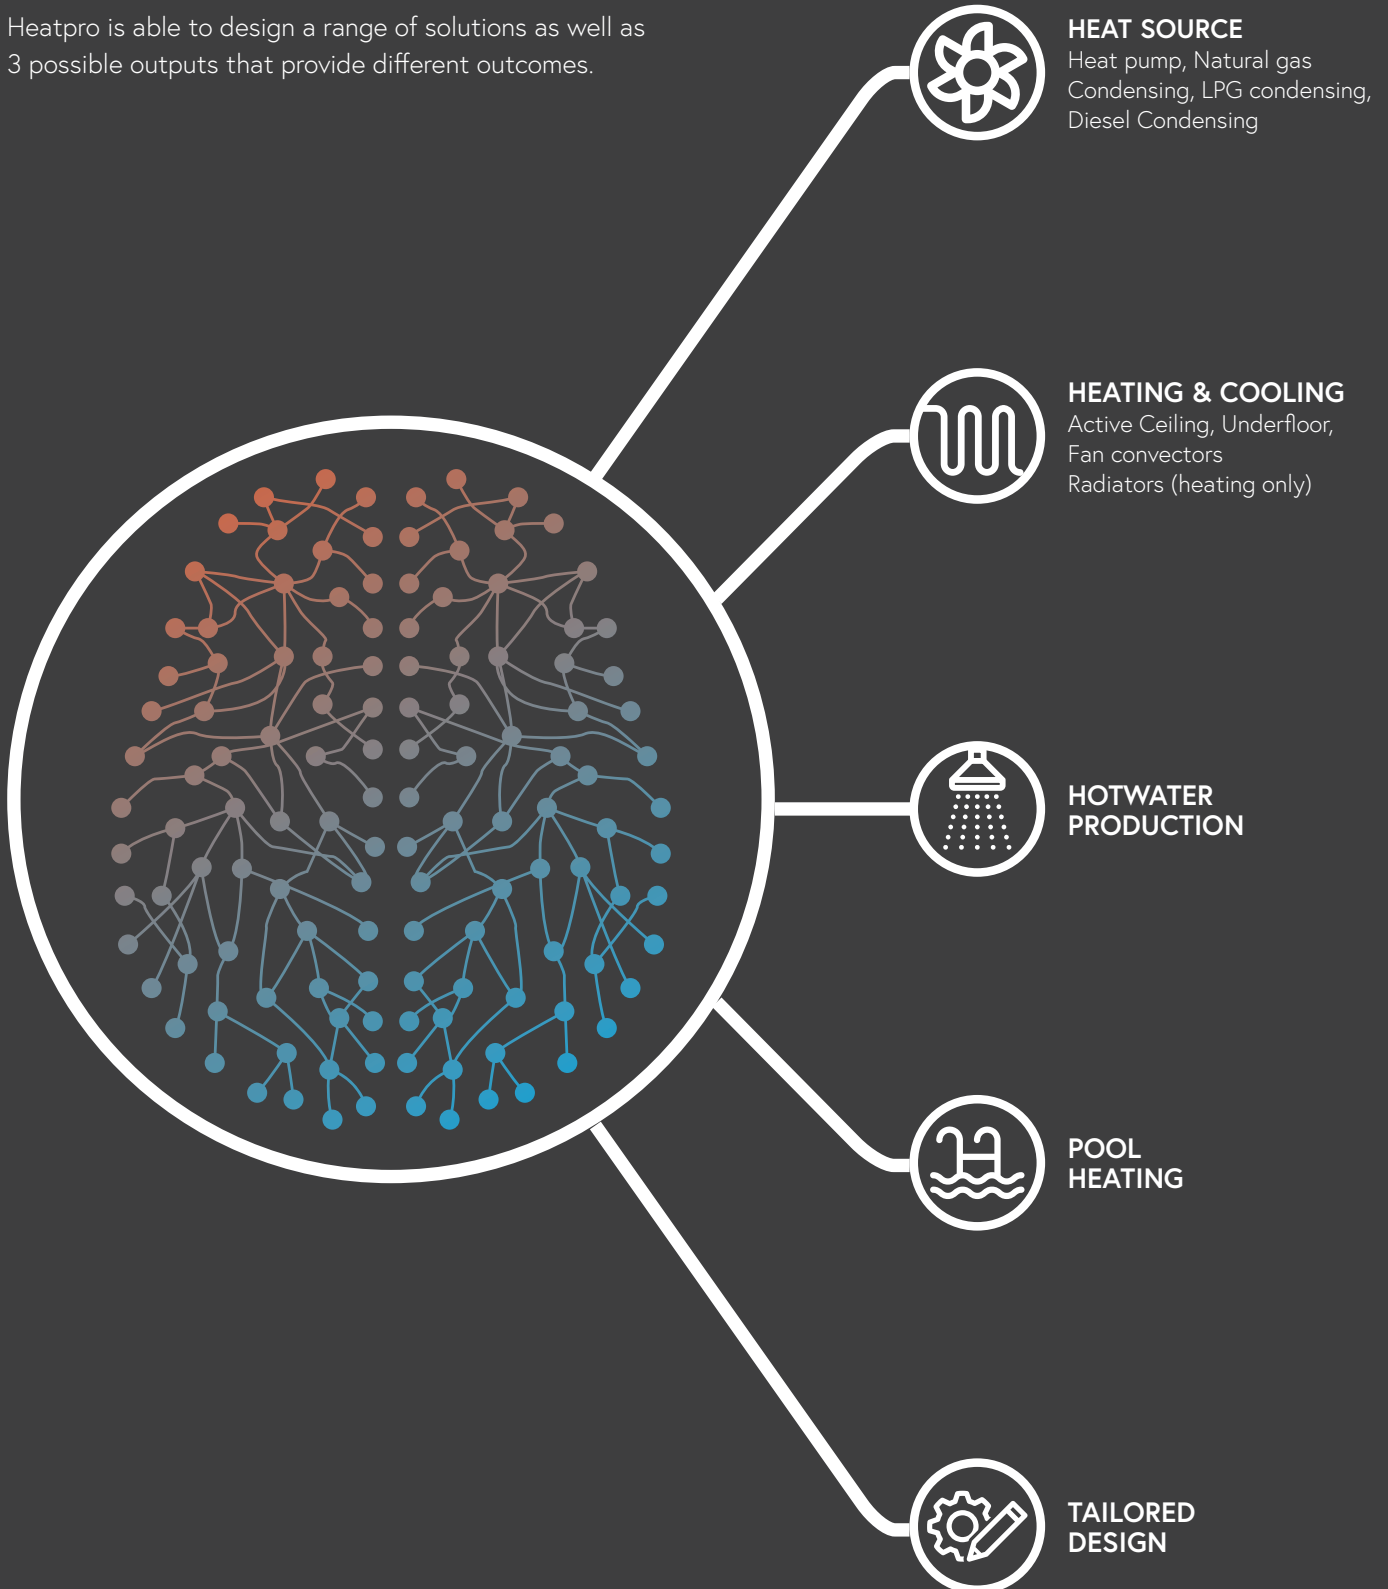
Heatpro is able to design a range of solutions as well as 3 possible outputs that provide different outcomes.

HEAT SOURCE
Heat pump, Natural gas Condensing, LPG condensing, Diesel Condensing

HEATING & COOLING
Active Ceiling, Underfloor, Fan convectors
Radiators (heating only)

HOTWATER PRODUCTION

POOL HEATING

TAILORED DESIGN